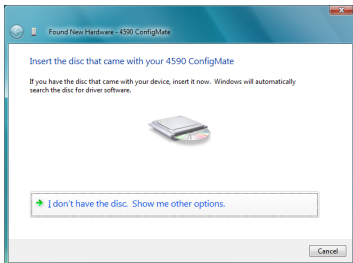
Found New Hardware - 4590 ConfigMate

Insert the disc that came with your 4590 ConfigMate

If you have the disc that came with your device, insert it now. Windows will automatically search the disc for driver software.

I don't have the disc. Show me other options.

Cancel